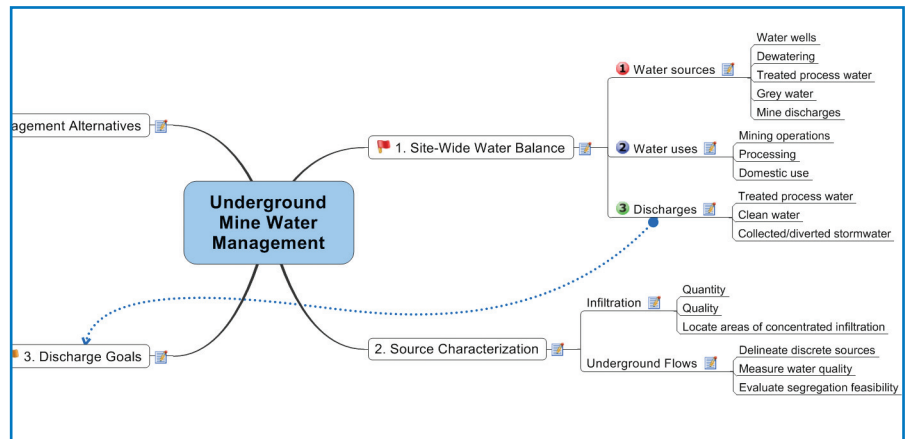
agement Alternatives

Underground Mine Water Management

1. Site-Wide Water Balance

1 Water sources
Water wells
Dewatering
Treated process water
Grey water
Mine discharges

2 Water uses
Mining operations
Processing
Domestic use

3 Discharges
Treated process water
Clean water
Collected/diverted stormwater

3. Discharge Goals

2. Source Characterization

Infiltration
Quantity
Quality
Locate areas of concentrated infiltration

Underground Flows
Delineate discrete sources
Measure water quality
Evaluate segregation feasibility